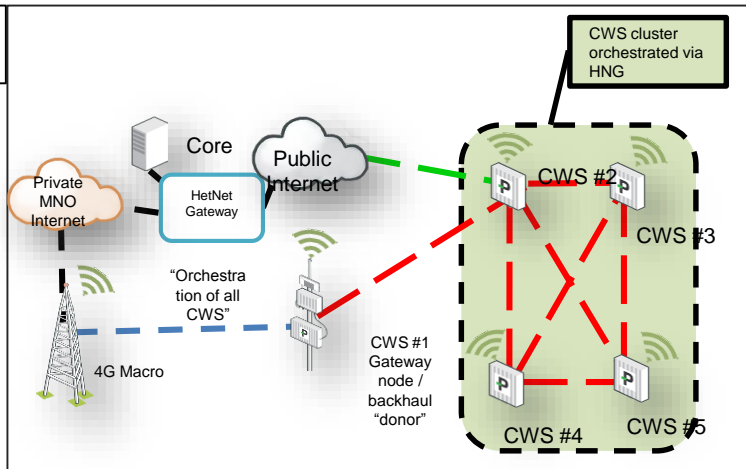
CWS cluster orchestrated via HNG

Core

Public Internet

Private MNO Internet

HetNet Gateway

CWS #2

CWS #3

"Orchestration of all CWS"

4G Macro

CWS #1 Gateway node / backhaul "donor"

CWS #4

CWS #5